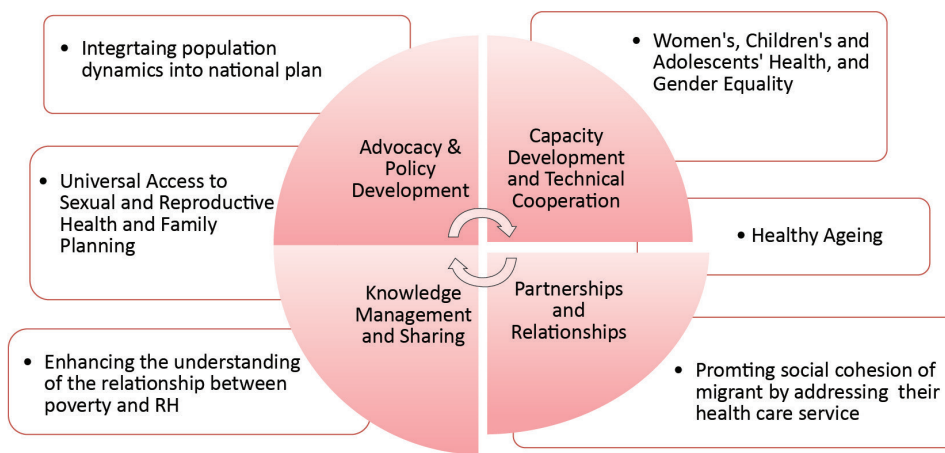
• Integrtaing population dynamics into national plan

• Women's, Children's and Adolescents' Health, and Gender Equality

Advocacy & Policy Development

Capacity Development and Technical Cooperation

• Universal Access to Sexual and Reproductive Health and Family Planning

• Healthy Ageing

Knowledge Management and Sharing

Partnerships and Relationships

• Enhancing the understanding of the relationship between poverty and RH

• Promting social cohesion of migrant by addressing their health care service